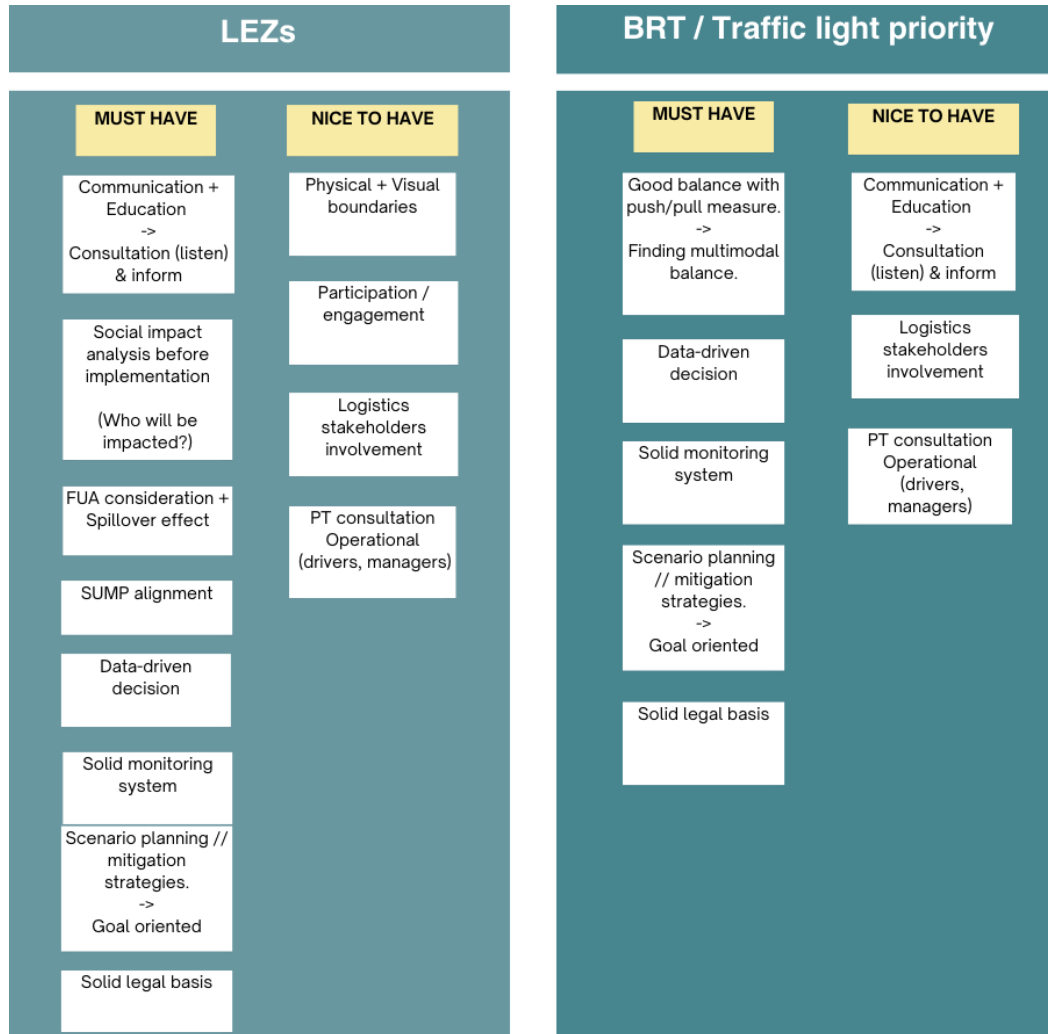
LEZs

MUST HAVE

Communication + Education -> Consultation (listen) & inform

Social impact analysis before implementation

(Who will be impacted?)

FUA consideration + Spillover effect

SUMP alignment

Data-driven decision

Solid monitoring system

Scenario planning // mitigation strategies. -> Goal oriented

Solid legal basis

NICE TO HAVE

Physical + Visual boundaries

Participation / engagement

Logistics stakeholders involvement

PT consultation Operational (drivers, managers)

BRT / Traffic light priority

MUST HAVE

Good balance with push/pull measure. -> Finding multimodal balance.

Data-driven decision

Solid monitoring system

Scenario planning // mitigation strategies. -> Goal oriented

Solid legal basis

NICE TO HAVE

Communication + Education -> Consultation (listen) & inform

Logistics stakeholders involvement

PT consultation Operational (drivers, managers)